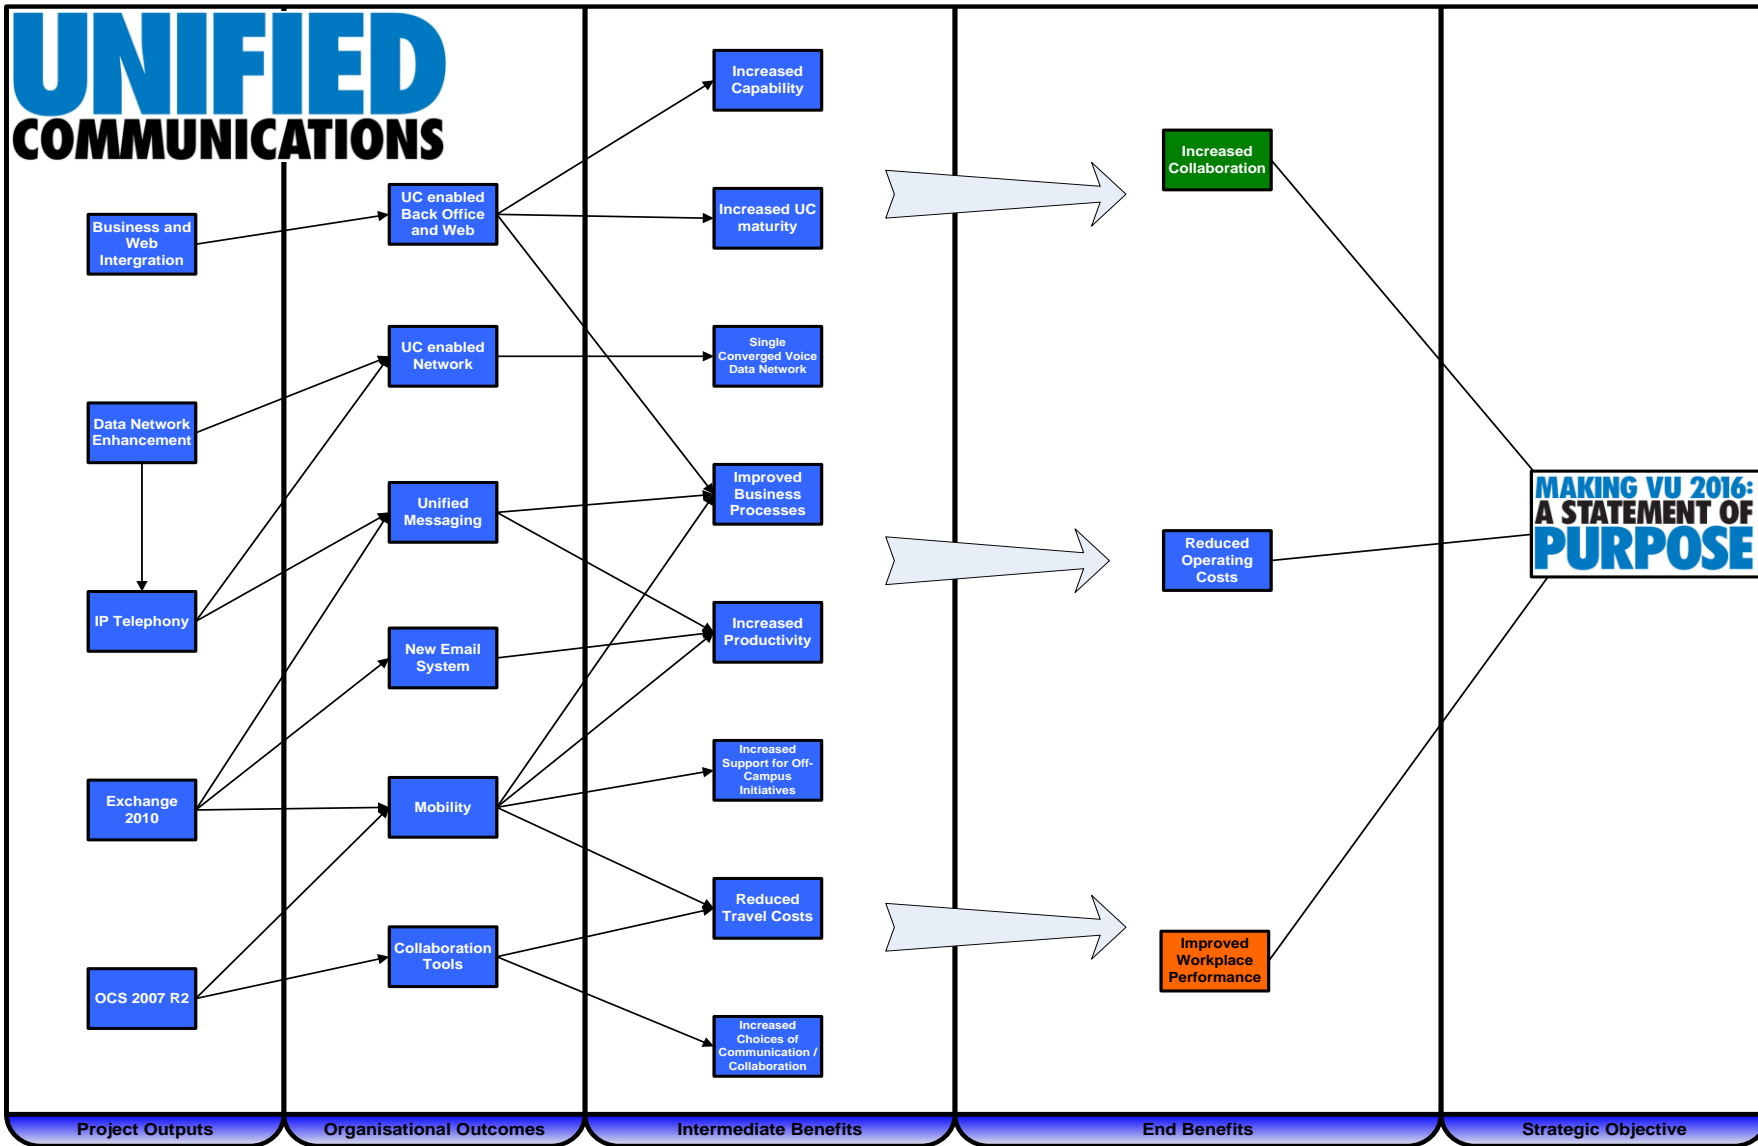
UNIFIED
COMMUNICATIONS

Business and Web Intergration

Data Network Enhancement

IP Telephony

Exchange 2010

OCS 2007 R2

UC enabled Back Office and Web

UC enabled Network

Unified Messaging

New Email System

Mobility

Collaboration Tools

Increased Capability

Increased UC maturity

Single Converged Voice Data Network

Improved Business Processes

Increased Productivity

Increased Support for Off-Campus Initiatives

Reduced Travel Costs

Increased Choices of Communication / Collaboration

Increased Collaboration

Reduced Operating Costs

Improved Workplace Performance

MAKING VU 2016: A STATEMENT OF PURPOSE

Project Outputs | Organisational Outcomes | Intermediate Benefits | End Benefits | Strategic Objective